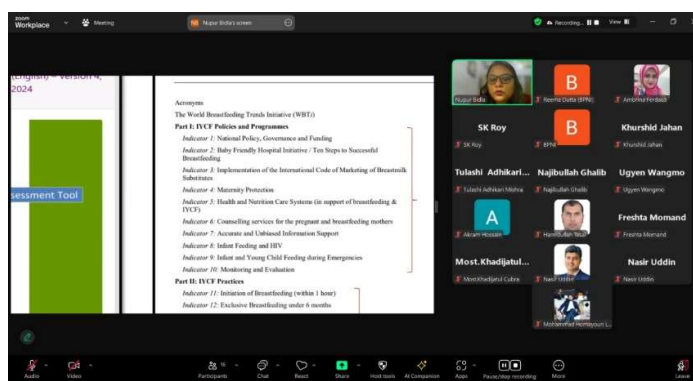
zoom Workplace
Meeting
Nupur Bidla's screen
Recording...
View

(English) – Version 4, 2024

sessment Tool

Acronyms
The World Breastfeeding Trends Initiative (WBTi)
Part I: IYCF Policies and Programmes
Indicator 1: National Policy, Governance and Funding
Indicator 2: Baby Friendly Hospital Initiative / Ten Steps to Successful Breastfeeding
Indicator 3: Implementation of the International Code of Marketing of Breastmilk Substitutes
Indicator 4: Maternity Protection
Indicator 5: Health and Nutrition Care Systems (in support of breastfeeding & IYCF)
Indicator 6: Counselling services for the pregnant and breastfeeding mothers
Indicator 7: Accurate and Unbiased Information Support
Indicator 8: Infant Feeding and HIV
Indicator 9: Infant and Young Child Feeding during Emergencies
Indicator 10: Monitoring and Evaluation
Part II: IYCF Practices
Indicator 11: Initiation of Breastfeeding (within 1 hour)
Indicator 12: Exclusive Breastfeeding under 6 months

Nupur Bidla
B
Reema Datta (BPNI)
Ambrina Ferdous
SK Roy
SK Roy
B
BPNI
Khurshid Jahan
Khurshid Jahan
Tulashi Adhikari...
Tulashi Adhikari Mishra
Najibullah Ghalib
Najibullah Ghalib
Ugyen Wangmo
Ugyen Wangmo
A
Akram Hossain
Hanifullah Tasal
Freshta Momand
Freshta Momand
Most.Khadijatul...
Most.Khadijatul Cubra
Nasir Uddin
Nasir Uddin
Nasir Uddin
Mohammad Homayoun ...

Audio
Video
Participants 36
Chat
React
Share
Host tools
AI Companion
Apps
Pause/stop recording
More
Leave